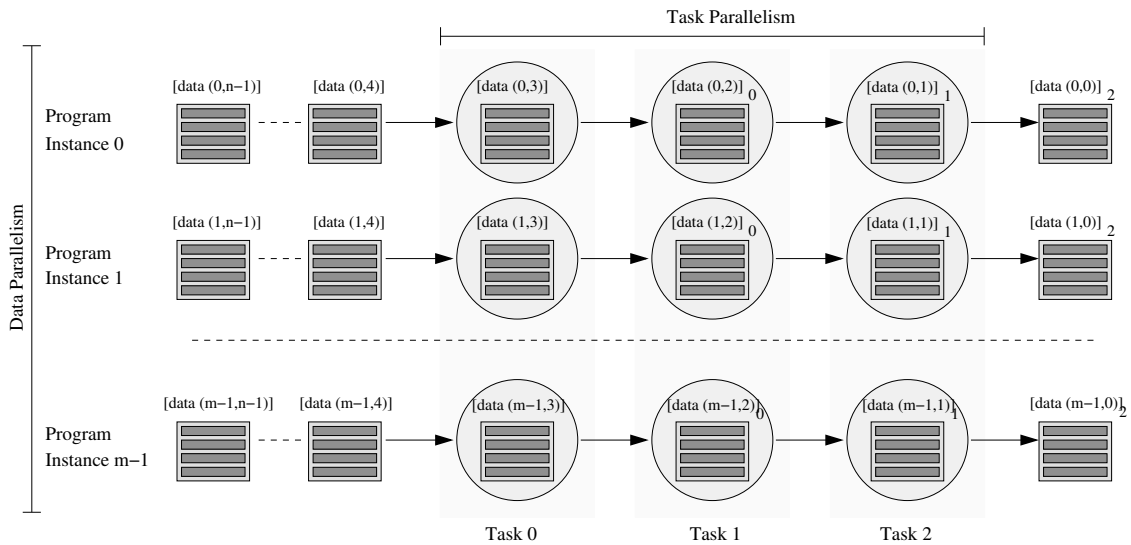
Task Parallelism

Data Parallelism

Program Instance 0

[data (0,n−1)]

[data (0,4)]

[data (0,3)]

[data (0,2)] 0

[data (0,1)] 1

[data (0,0)] 2

Program Instance 1

[data (1,n−1)]

[data (1,4)]

[data (1,3)]

[data (1,2)] 0

[data (1,1)] 1

[data (1,0)] 2

Program Instance m−1

[data (m−1,n−1)]

[data (m−1,4)]

[data (m−1,3)]

[data (m−1,2)] 0

[data (m−1,1)] 1

[data (m−1,0)] 2

Task 0

Task 1

Task 2